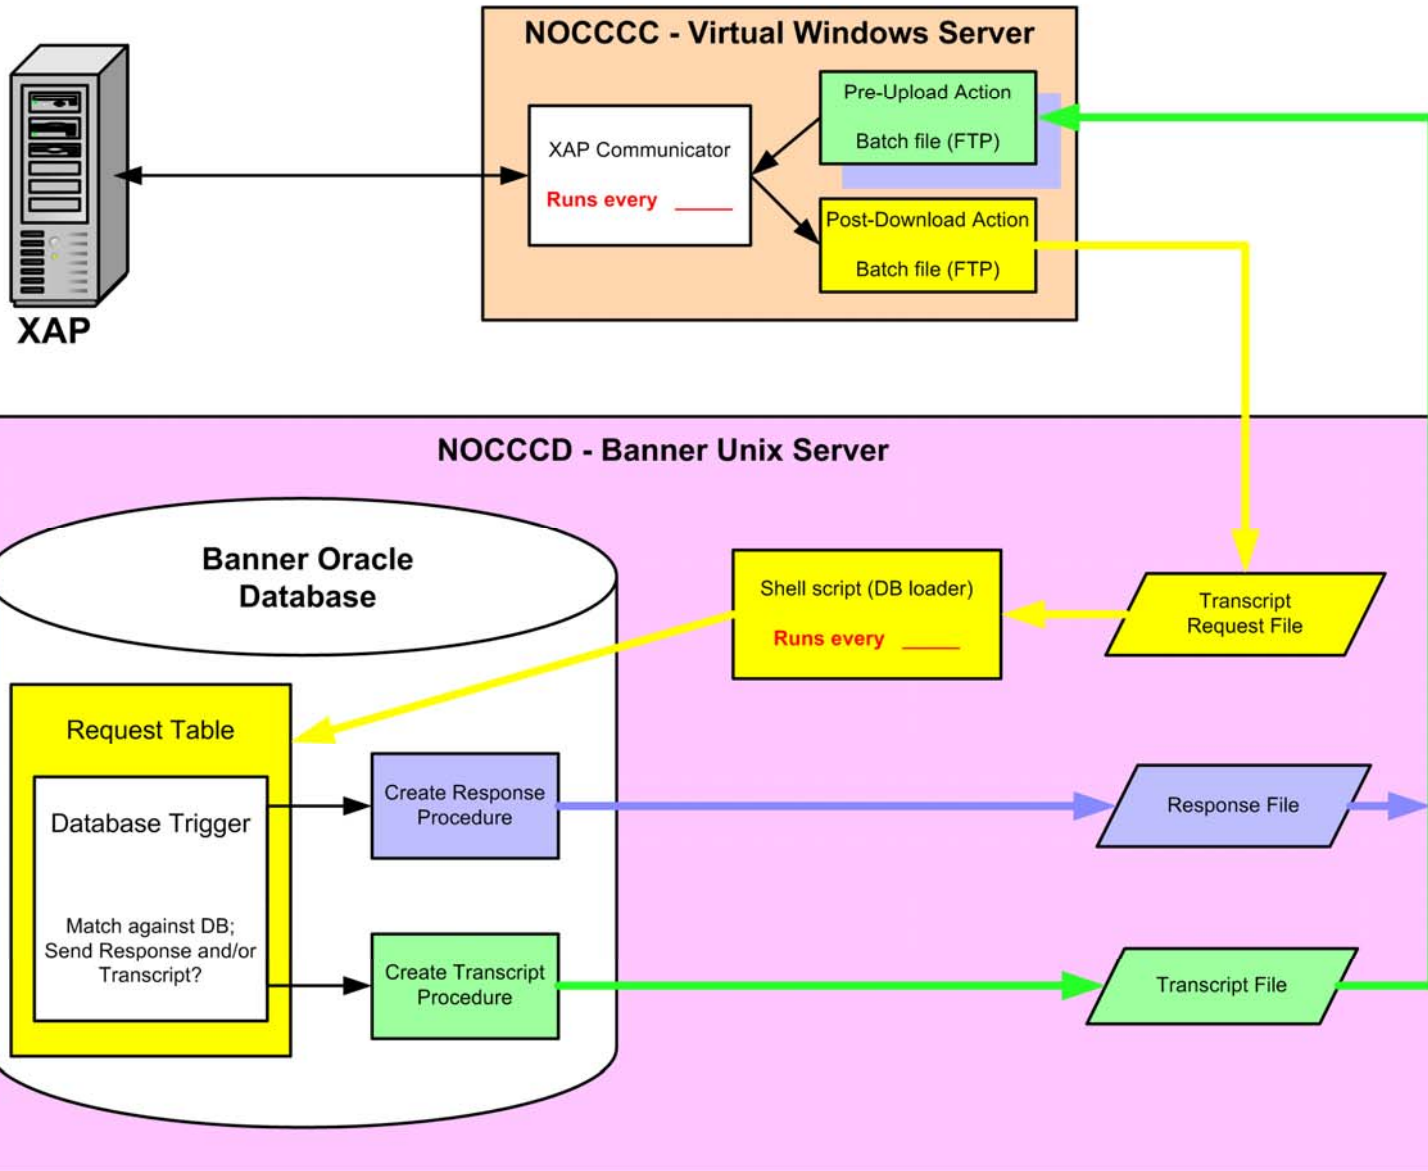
NOCCCC - Virtual Windows Server

XAP

XAP Communicator

Runs every ____

Pre-Upload Action

Batch file (FTP)

Post-Download Action

Batch file (FTP)

NOCCCD - Banner Unix Server

Banner Oracle Database

Shell script (DB loader)

Runs every ____

Transcript Request File

Request Table

Database Trigger

Match against DB; Send Response and/or Transcript?

Create Response Procedure

Response File

Create Transcript Procedure

Transcript File